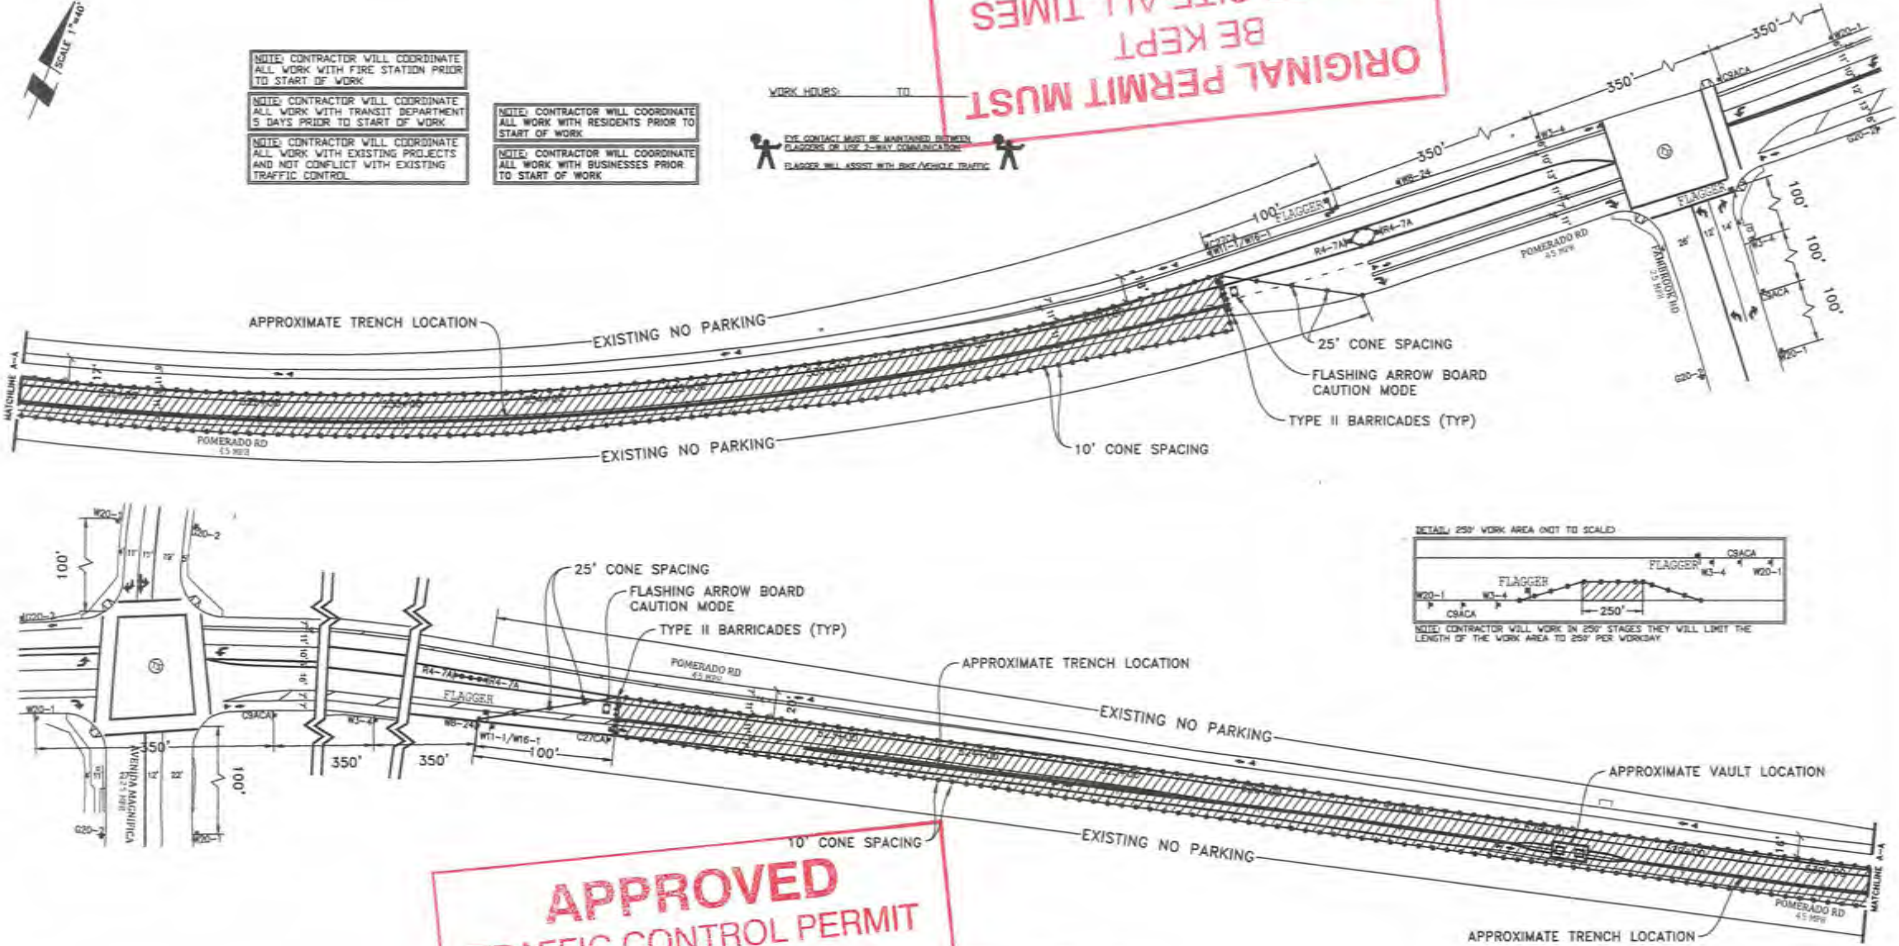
SCALE 1"=40'

NOTE: CONTRACTOR WILL COORDINATE ALL WORK WITH FIRE STATION PRIOR TO START OF WORK

NOTE: CONTRACTOR WILL COORDINATE ALL WORK WITH TRANSIT DEPARTMENT 5 DAYS PRIOR TO START OF WORK

NOTE: CONTRACTOR WILL COORDINATE ALL WORK WITH EXISTING PROJECTS AND NOT CONFLICT WITH EXISTING TRAFFIC CONTROL

NOTE: CONTRACTOR WILL COORDINATE ALL WORK WITH RESIDENTS PRIOR TO START OF WORK

NOTE: CONTRACTOR WILL COORDINATE ALL WORK WITH BUSINESSES PRIOR TO START OF WORK

WORK HOURS: TO

EYE CONTACT MUST BE MAINTAINED BETWEEN FLAGGERS OR USE 2-WAY COMMUNICATION
FLAGGER WILL ASSIST WITH BIKE/VEHICLE TRAFFIC

ORIGINAL PERMIT MUST BE KEPT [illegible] ALL TIMES

350'
350'
350'
W20-1
C9ACA
W3-4
W8-24
100'
FLAGGER
C27CA
W11-1/W16-1
R4-7A
R4-7A
FLAGGER
POMERADO RD 45 MPH
POMERADO RD 25 MPH
G20-2
100'
100'
100'
W3-4
C9ACA
W20-1
G20-2

APPROXIMATE TRENCH LOCATION
EXISTING NO PARKING
25' CONE SPACING
FLASHING ARROW BOARD CAUTION MODE
TYPE II BARRICADES (TYP)
10' CONE SPACING
EXISTING NO PARKING
MATCHLINE A-A
POMERADO RD 45 MPH

W20-2
G20-2
100'
G20-2
W20-1
AVENIDA MAGNIFICA 25 MPH
350'
350'
350'
100'
G20-1
25' CONE SPACING
FLASHING ARROW BOARD CAUTION MODE
TYPE II BARRICADES (TYP)
R4-7A
R4-7A
FLAGGER
W8-24
W3-4
C9ACA
W11-1/W16-1
C27CA
100'
POMERADO RD 45 MPH
APPROXIMATE TRENCH LOCATION
EXISTING NO PARKING
APPROXIMATE VAULT LOCATION
10' CONE SPACING
EXISTING NO PARKING
APPROXIMATE TRENCH LOCATION
POMERADO RD 45 MPH
MATCHLINE A-A

DETAIL: 250' WORK AREA (NOT TO SCALE)
FLAGGER
C9ACA
W3-4
W20-1
FLAGGER
W20-1
W3-4
C9ACA
250'
NOTE: CONTRACTOR WILL WORK IN 250' STAGES THEY WILL LIMIT THE LENGTH OF THE WORK AREA TO 250' PER WORKDAY

APPROVED
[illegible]FFIC CONTROL PERMIT